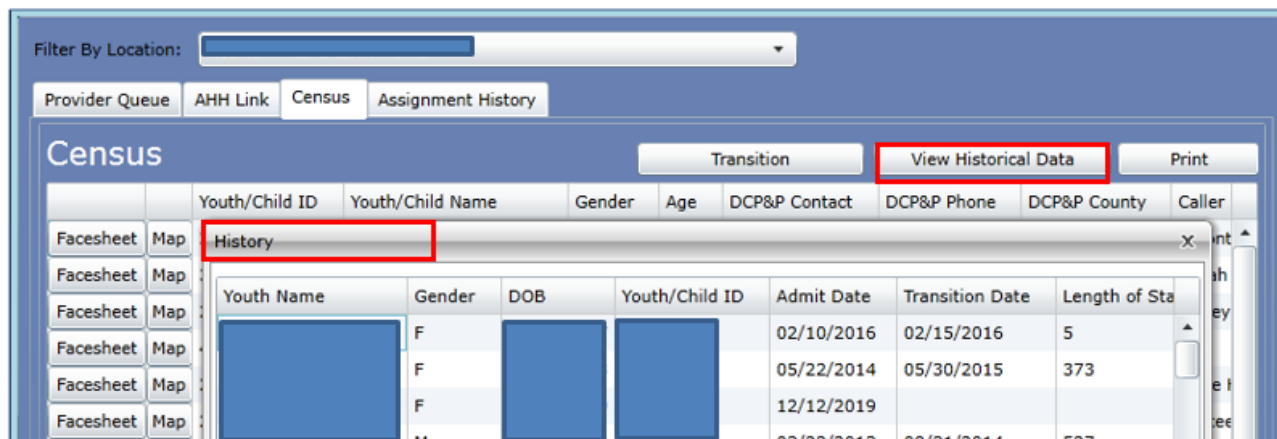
Filter By Location:

Provider Queue | AHH Link | Census | Assignment History

Census

Transition | View Historical Data | Print

| | | Youth/Child ID | Youth/Child Name | Gender | Age | DCP&P Contact | DCP&P Phone | DCP&P County | Caller |
|---|---|---|---|---|---|---|---|---|---|
| Facesheet | Map | | | | | | | | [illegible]nt |
| Facesheet | Map | | | | | | | | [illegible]ah |
| Facesheet | Map | | | | | | | | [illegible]ey |
| Facesheet | Map | | | | | | | | |
| Facesheet | Map | | | | | | | | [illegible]e |
| Facesheet | Map | | | | | | | | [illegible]ee |

History
x

| Youth Name | Gender | DOB | Youth/Child ID | Admit Date | Transition Date | Length of Sta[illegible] |
|---|---|---|---|---|---|---|
| | F | | | 02/10/2016 | 02/15/2016 | 5 |
| | F | | | 05/22/2014 | 05/30/2015 | 373 |
| | F | | | 12/12/2019 | | |
| | M | | | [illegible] | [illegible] | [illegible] |